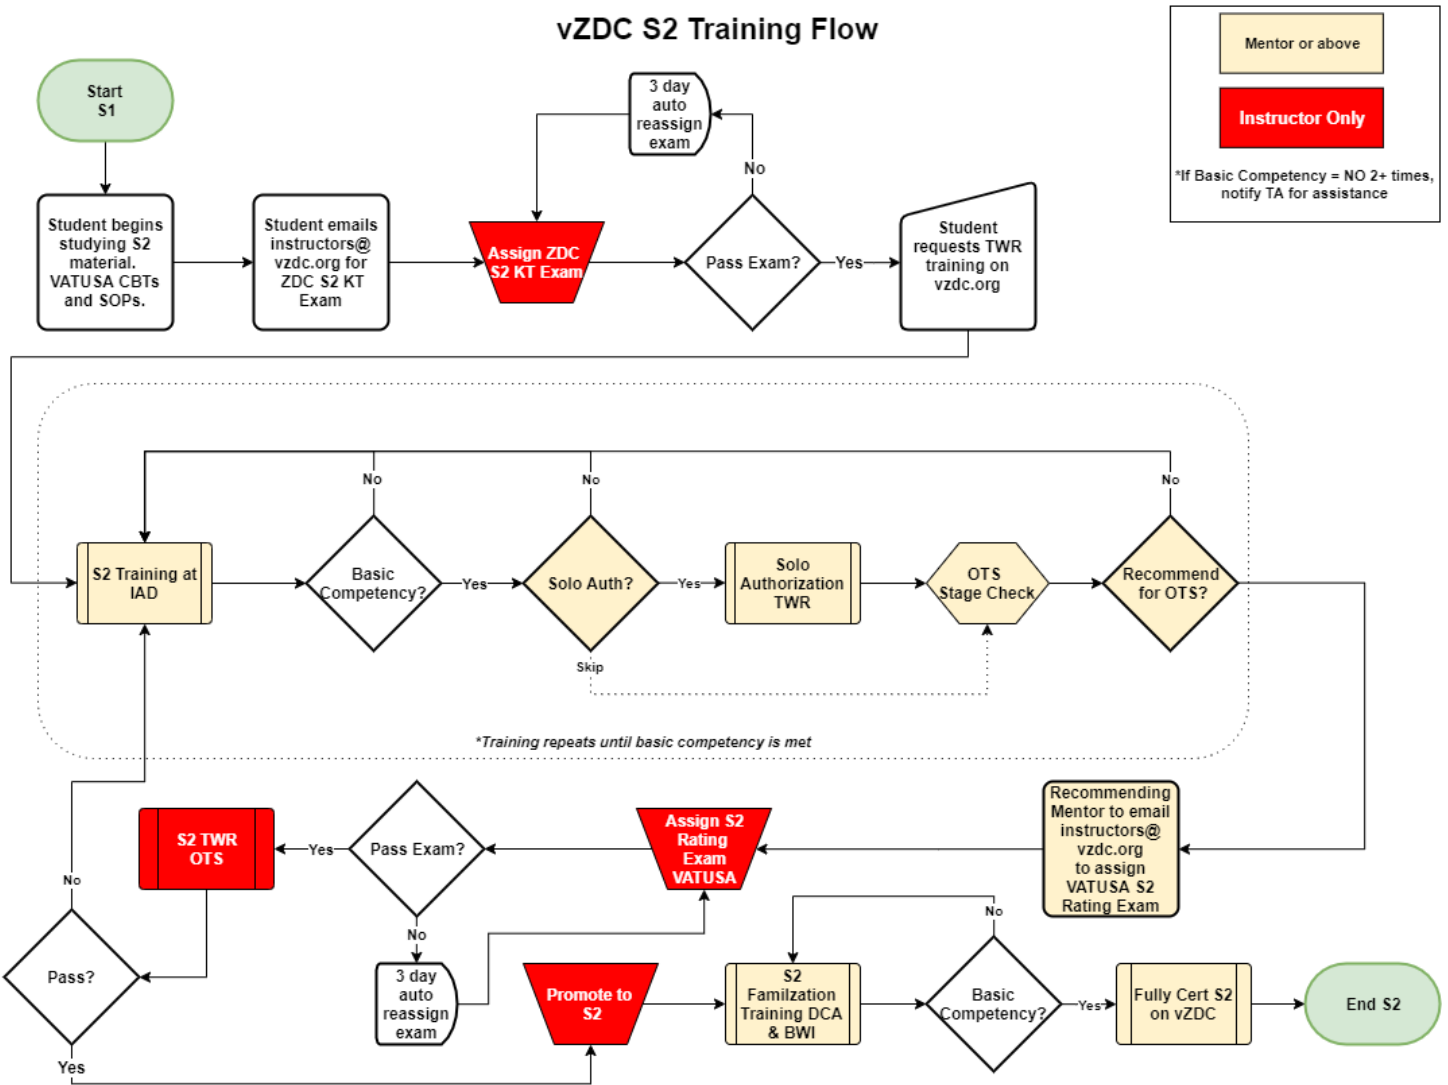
vZDC S2 Training Flow

Mentor or above

Instructor Only

*If Basic Competency = NO 2+ times, notify TA for assistance

Start S1

Student begins studying S2 material. VATUSA CBTs and SOPs.

Student emails instructors@ vzdc.org for ZDC S2 KT Exam

Assign ZDC S2 KT Exam

3 day auto reassign exam

No

Pass Exam?

Yes

Student requests TWR training on vzdc.org

No

No

No

S2 Training at IAD

Basic Competency?

Yes

Solo Auth?

Yes

Solo Authorization TWR

OTS Stage Check

Recommend for OTS?

Skip

*Training repeats until basic competency is met

Recommending Mentor to email instructors@ vzdc.org to assign VATUSA S2 Rating Exam

Assign S2 Rating Exam VATUSA

Pass Exam?

Yes

S2 TWR OTS

No

No

Pass?

3 day auto reassign exam

Yes

Promote to S2

S2 Familzation Training DCA & BWI

No

Basic Competency?

Yes

Fully Cert S2 on vZDC

End S2